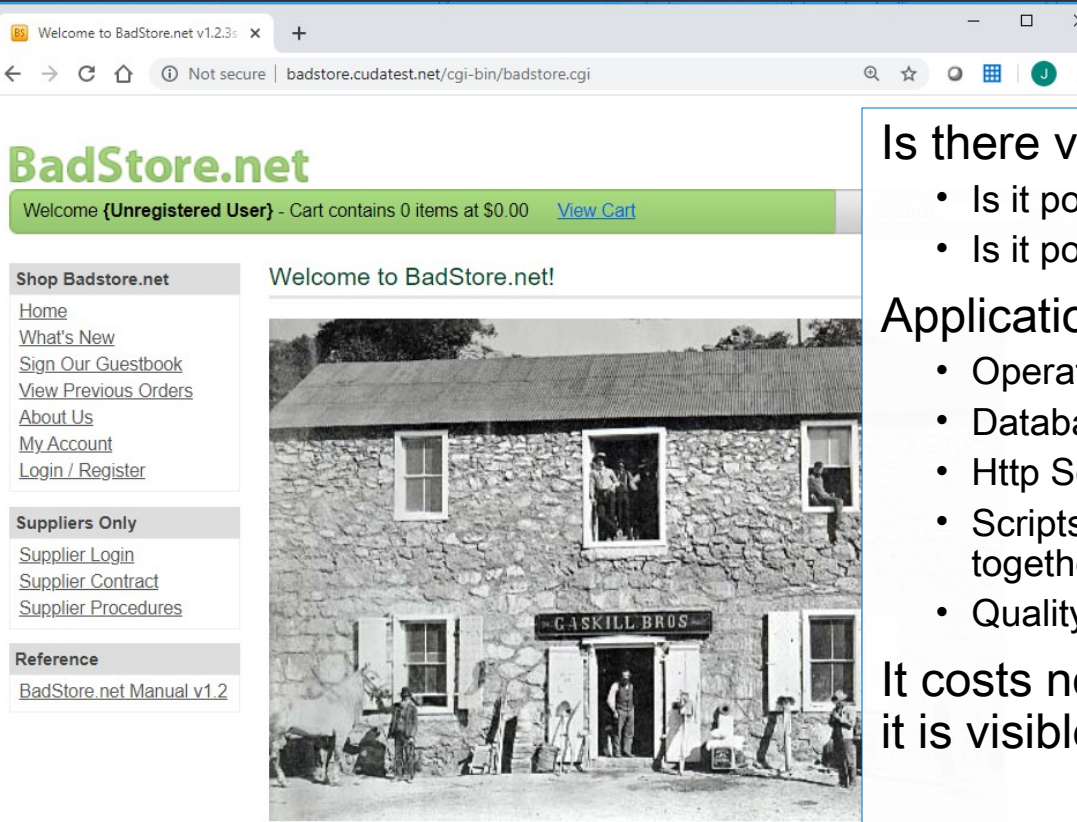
Welcome to BadStore.net v1.2.3s ×
+
Not secure | badstore.cudatest.net/cgi-bin/badstore.cgi
J

BadStore.net

Welcome {Unregistered User} - Cart contains 0 items at $0.00 View Cart

Search

Shop Badstore.net
Home
What's New
Sign Our Guestbook
View Previous Orders
About Us
My Account
Login / Register

Suppliers Only
Supplier Login
Supplier Contract
Supplier Procedures

Reference
BadStore.net Manual v1.2

Welcome to BadStore.net!

GASKILL BROS

Is there v
• Is it po
• Is it po

Applicatio
• Opera
• Databa
• Http S
• Scripts togethe
• Quality

It costs n it is visibl